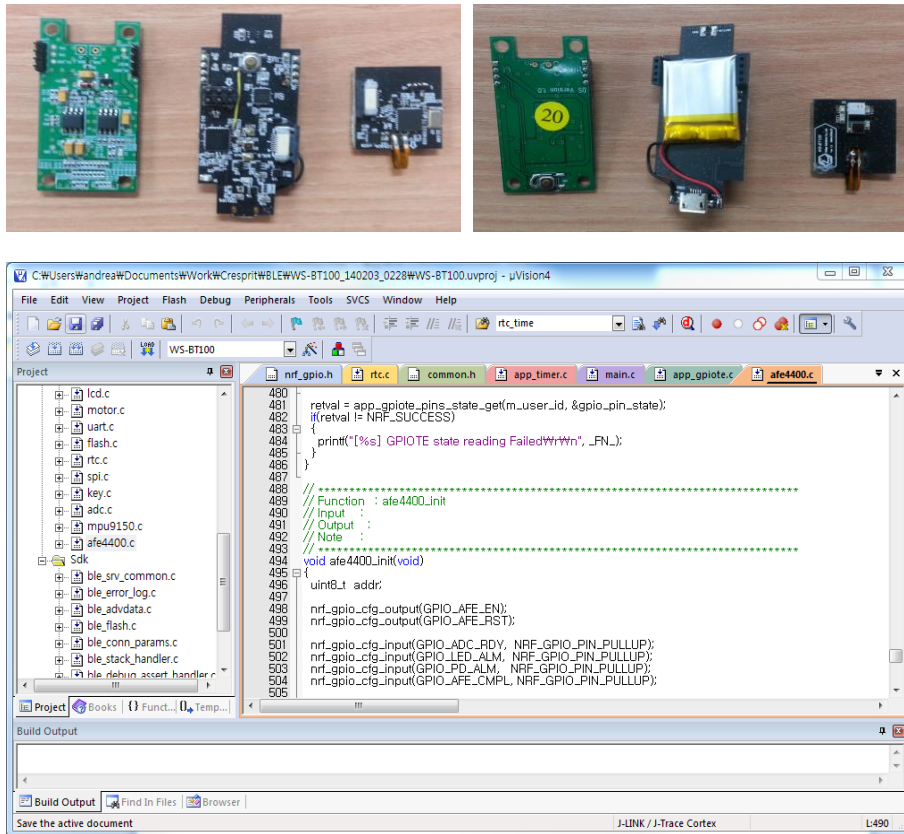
20

C:₩Users₩andrea₩Documents₩Work₩Cresprit₩BLE₩WS-BT100_140203_0228₩WS-BT100.uvproj - µVision4

File Edit View Project Flash Debug Peripherals Tools SVCS Window Help

rtc_time

WS-BT100

Project

lcd.c
motor.c
uart.c
flash.c
rtc.c
spi.c
key.c
adc.c
mpu9150.c
afe4400.c
Sdk
ble_srv_common.c
ble_error_log.c
ble_advdata.c
ble_flash.c
ble_conn_params.c
ble_stack_handler.c
ble_debug_assert_handler.c

Project Books {} Funct... 0+ Temp...

nrf_gpio.h rtc.c common.h app_timer.c main.c app_gpiote.c afe4400.c

480
481 retval = app_gpiote_pins_state_get(m_user_id, &gpio_pin_state);
482 if(retval != NRF_SUCCESS)
483 {
484 printf("[%s] GPIOTE state reading Failed₩r₩n", _FN_);
485 }
486 }
487
488 // ****************************************************************
489 // Function : afe4400_init
490 // Input :
491 // Output :
492 // Note :
493 // ****************************************************************
494 void afe4400_init(void)
495 {
496 uint8_t addr;
497
498 nrf_gpio_cfg_output(GPIO_AFE_EN);
499 nrf_gpio_cfg_output(GPIO_AFE_RST);
500
501 nrf_gpio_cfg_input(GPIO_ADC_RDY, NRF_GPIO_PIN_PULLUP);
502 nrf_gpio_cfg_input(GPIO_LED_ALM, NRF_GPIO_PIN_PULLUP);
503 nrf_gpio_cfg_input(GPIO_PD_ALM, NRF_GPIO_PIN_PULLUP);
504 nrf_gpio_cfg_input(GPIO_AFE_CMPL, NRF_GPIO_PIN_PULLUP);
505

Build Output

Build Output Find In Files Browser

Save the active document J-LINK / J-Trace Cortex L:490